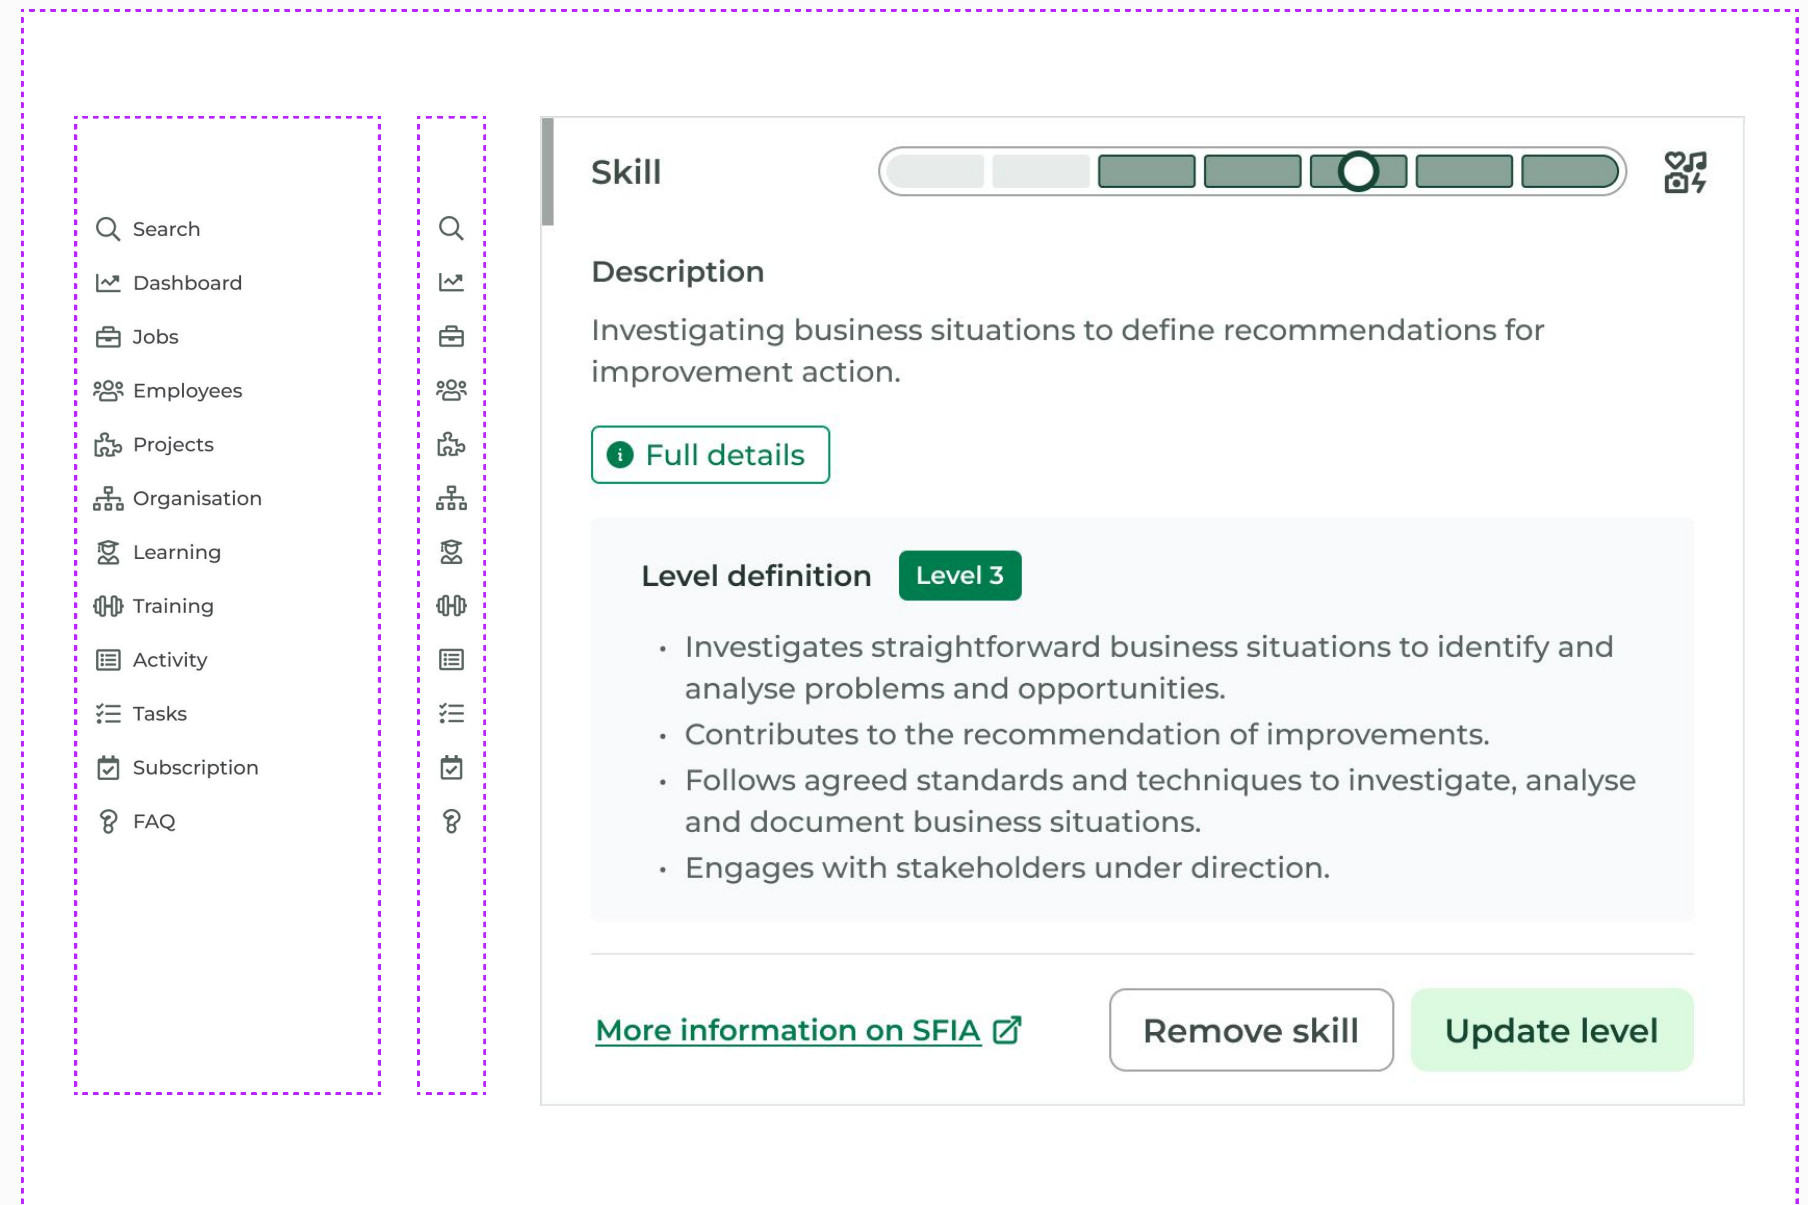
Search
Dashboard
Jobs
Employees
Projects
Organisation
Learning
Training
Activity
Tasks
Subscription
FAQ

Skill

Description

Investigating business situations to define recommendations for improvement action.

Full details

Level definition Level 3

- Investigates straightforward business situations to identify and analyse problems and opportunities.
- Contributes to the recommendation of improvements.
- Follows agreed standards and techniques to investigate, analyse and document business situations.
- Engages with stakeholders under direction.

More information on SFIA

Remove skill

Update level